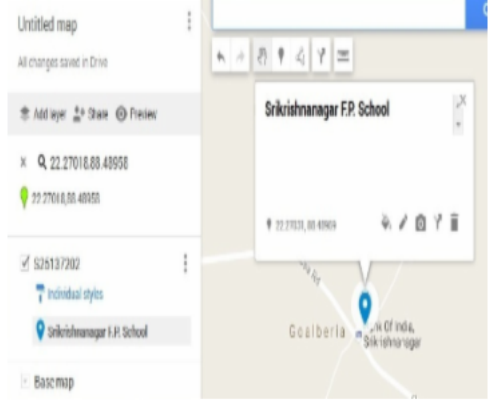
Untitled map

All changes saved in Drive

Add layer Share Preview

× 22.27018,88.48958

22.27018,88.48958

526137202

Individual styles

Srikrishnanagar F.P. School

Basemap

Srikrishnanagar F.P. School

22.27031, 88.48969

Goalberia

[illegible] of India, Srikrishnanagar